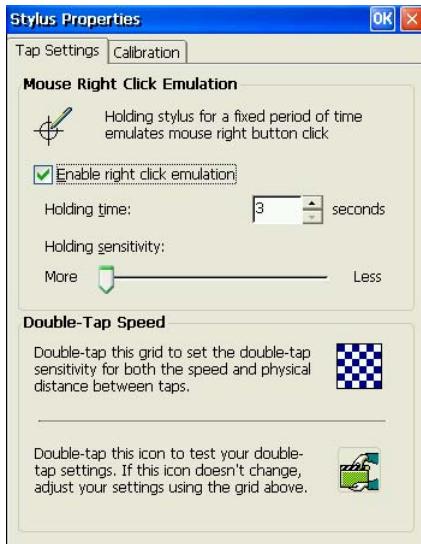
Stylus Properties

OK

Tap Settings | Calibration

Mouse Right Click Emulation

Holding stylus for a fixed period of time emulates mouse right button click

Enable right click emulation

Holding time: 3 seconds

Holding sensitivity:

More Less

Double-Tap Speed

Double-tap this grid to set the double-tap sensitivity for both the speed and physical distance between taps.

Double-tap this icon to test your double-tap settings. If this icon doesn't change, adjust your settings using the grid above.